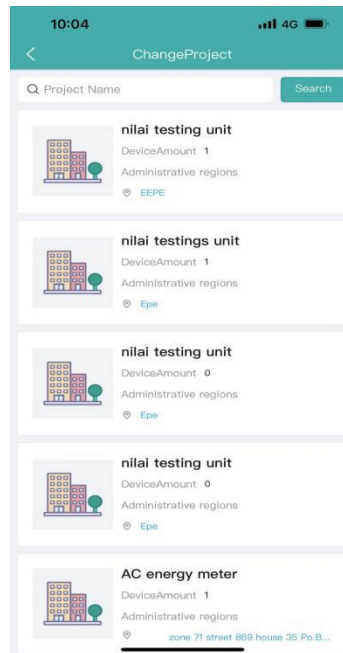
10:04

4G

ChangeProject

Project Name

Search

nilai testing unit
DeviceAmount 1
Administrative regions
EEPE

nilai testings unit
DeviceAmount 1
Administrative regions
Epe

nilai testing unit
DeviceAmount 0
Administrative regions
Epe

nilai testing unit
DeviceAmount 0
Administrative regions
Epe

AC energy meter
DeviceAmount 1
Administrative regions
zone 71 street 869 house 35 Po.B...